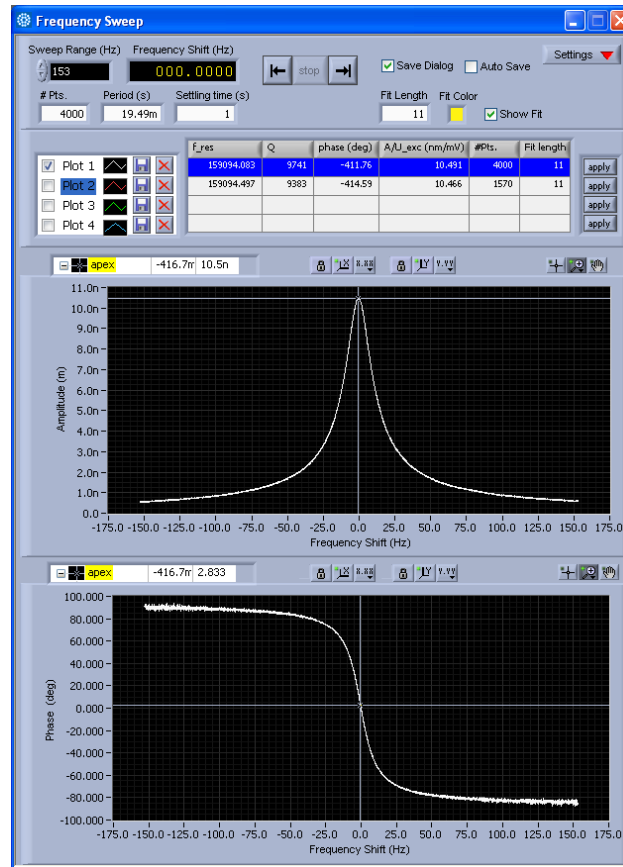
Frequency Sweep

Sweep Range (Hz) 153
Frequency Shift (Hz) 000.0000
stop
Save Dialog
Auto Save
Settings
# Pts. 4000
Period (s) 19.49m
Settling time (s) 1
Fit Length 11
Fit Color
Show Fit

Plot 1
Plot 2
Plot 3
Plot 4

| f_res | Q | phase (deg) | A/U_exc (nm/mV) | #Pts. | Fit length |
|---|---|---|---|---|---|
| 159094.083 | 9741 | -411.76 | 10.491 | 4000 | 11 |
| 159094.497 | 9383 | -414.59 | 10.466 | 1570 | 11 |
| | | | | | |
| | | | | | |

apply
apply
apply
apply

apex -416.7m 10.5n

11.0n 10.0n 9.0n 8.0n 7.0n 6.0n 5.0n 4.0n 3.0n 2.0n 1.0n 0.0n
Amplitude (m)
-175.0 -150.0 -125.0 -100.0 -75.0 -50.0 -25.0 0.0 25.0 50.0 75.0 100.0 125.0 150.0 175.0
Frequency Shift (Hz)

apex -416.7m 2.833

100.000 80.000 60.000 40.000 20.000 0.000 -20.000 -40.000 -60.000 -80.000 -100.000
Phase (deg)
-175.0 -150.0 -125.0 -100.0 -75.0 -50.0 -25.0 0.0 25.0 50.0 75.0 100.0 125.0 150.0 175.0
Frequency Shift (Hz)